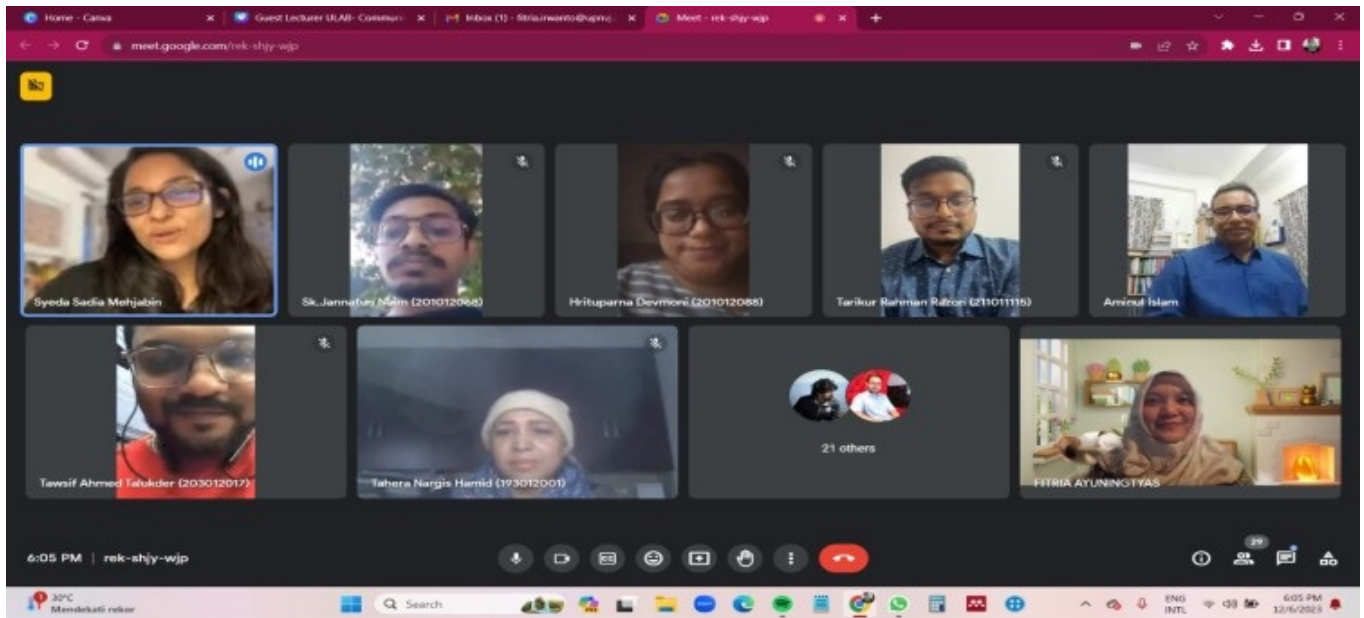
Home - Canva
Guest Lecturer ULAB- Commun
Inbox (1) - fitria.irwanto@upm
Meet - rek-shjy-wjp
meet.google.com/rek-shjy-wjp

Syeda Sadia Mehjabin
Sk.Jannatul Naim (201012068)
Hrituparna Devmoni (201012088)
Tarikur Rahman Razon (211011115)
Aminul Islam
Tawsif Ahmed Talukder (203012017)
Tahera Nargis Hamid (193012001)
21 others
FITRIA AYUNINGTYAS

6:05 PM | rek-shjy-wjp
29

30°C
Mendekati rekor
Search
ENG INTL
6:05 PM 12/6/2023